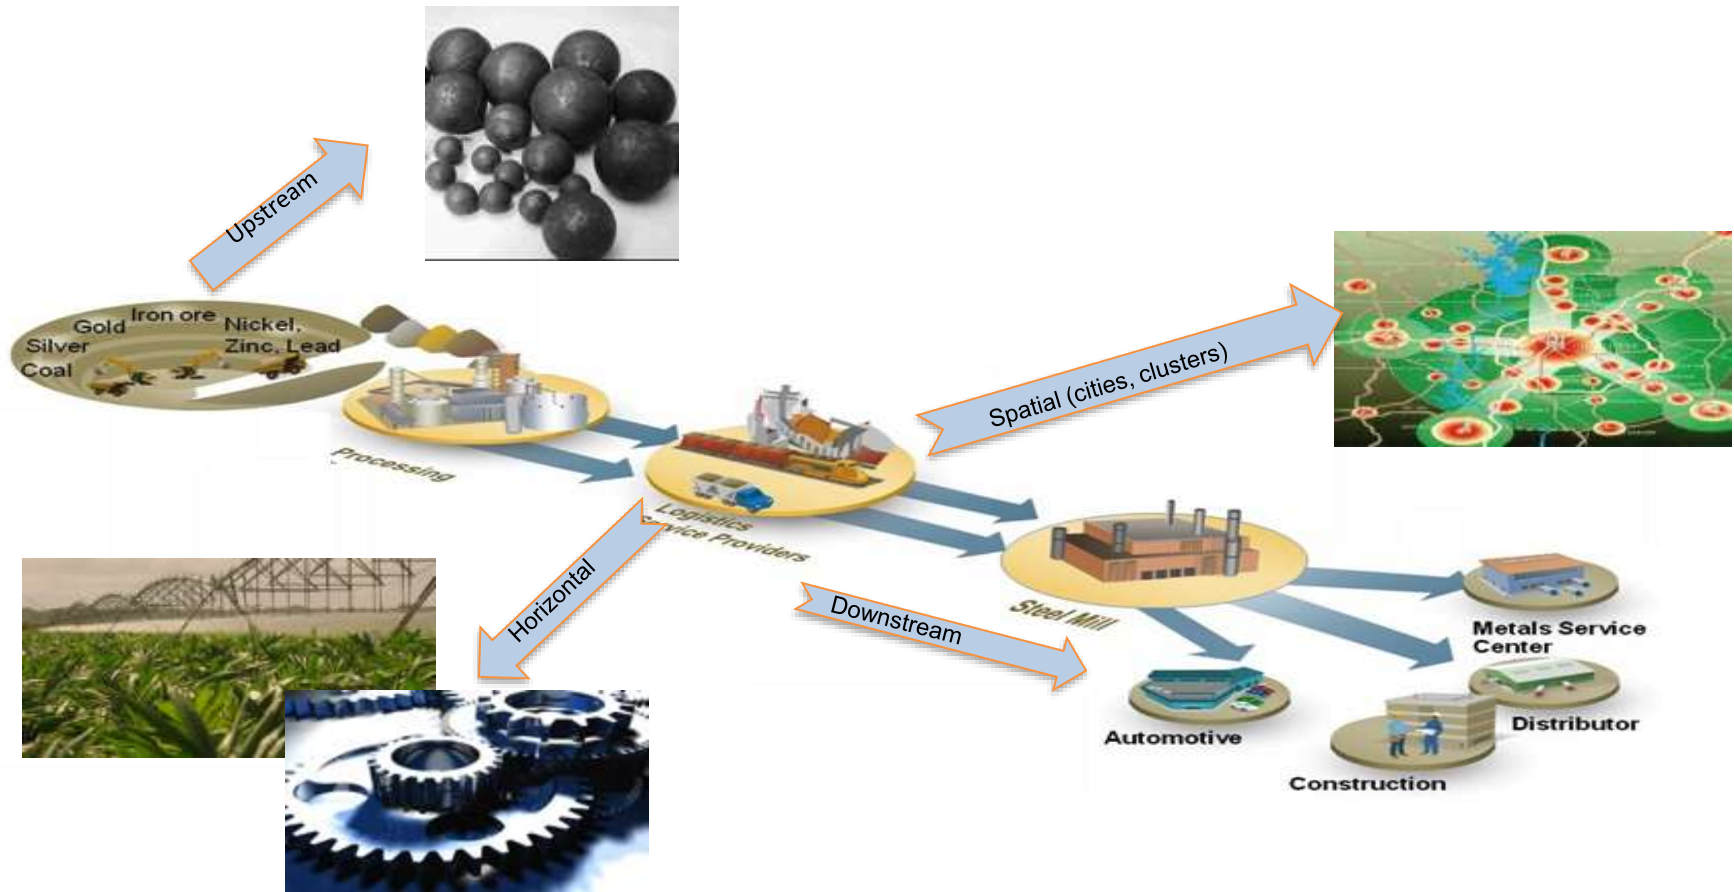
Upstream

Gold
Iron ore
Nickel,
Silver
Zinc, Lead
Coal

Processing

Spatial (cities, clusters)

Logistics
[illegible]ice Providers

Horizontal

Downstream

Steel Mill

Metals Service Center

Automotive

Distributor

Construction